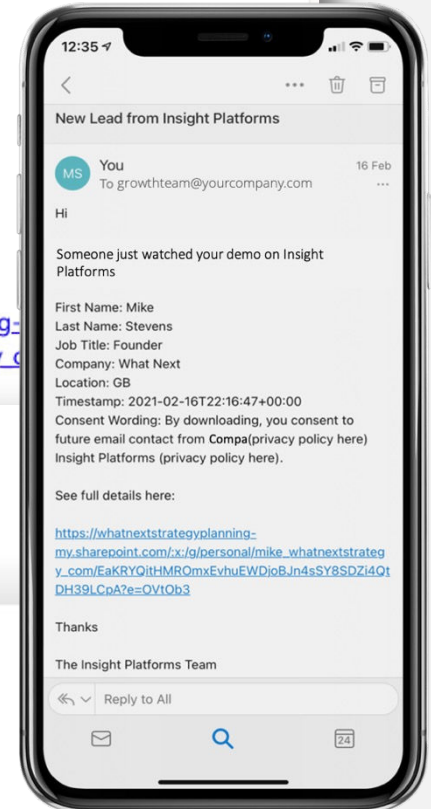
12:35

New Lead from Insight Platforms

MS You
To growthteam@yourcompany.com
16 Feb

Hi

Someone just watched your demo on Insight Platforms

First Name: Mike
Last Name: Stevens
Job Title: Founder
Company: What Next
Location: GB
Timestamp: 2021-02-16T22:16:47+00:00
Consent Wording: By downloading, you consent to future email contact from Compa(privacy policy here) Insight Platforms (privacy policy here).

See full details here:

https://whatnextstrategyplanning-my.sharepoint.com/:x:/g/personal/mike_whatnextstrategy_com/EaKRYQitHMROmxEvhuEWDjoBJn4sSY8SDZi4QtDH39LCpA?e=OVtOb3

Thanks

The Insight Platforms Team

Reply to All

24

g-
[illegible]